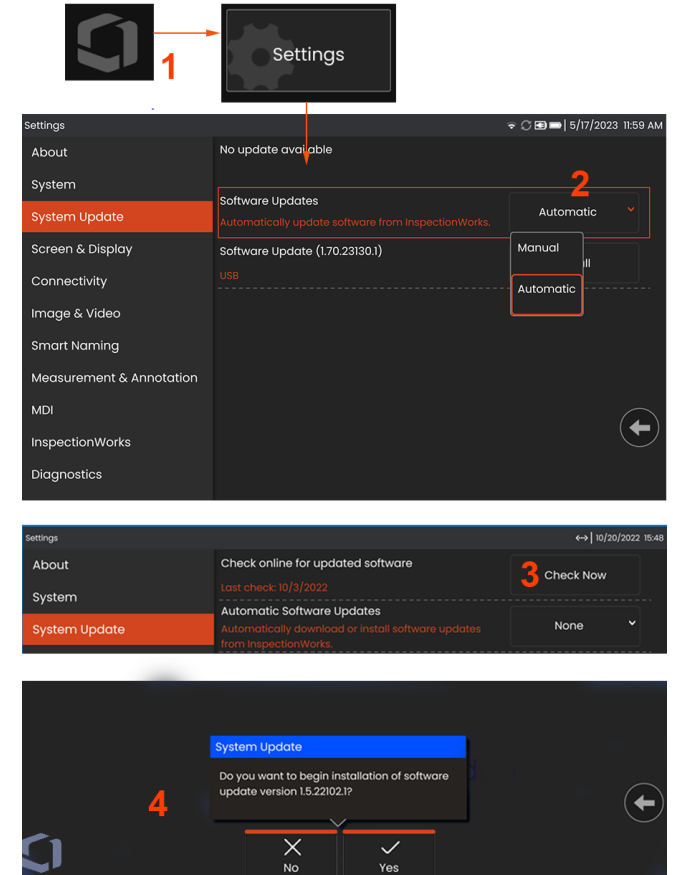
1

Settings

Settings

5/17/2023 11:59 AM

About

System

System Update

Screen & Display

Connectivity

Image & Video

Smart Naming

Measurement & Annotation

MDI

InspectionWorks

Diagnostics

No update available

Software Updates

Automatically update software from InspectionWorks.

2

Automatic

Software Update (1.70.23130.1)

USB

Manual

Automatic

ll

Settings

10/20/2022 15:48

About

System

System Update

Check online for updated software

Last check: 10/3/2022

3 Check Now

Automatic Software Updates

Automatically download or install software updates from InspectionWorks.

None

System Update

Do you want to begin installation of software update version 1.5.22102.1?

4

No

Yes